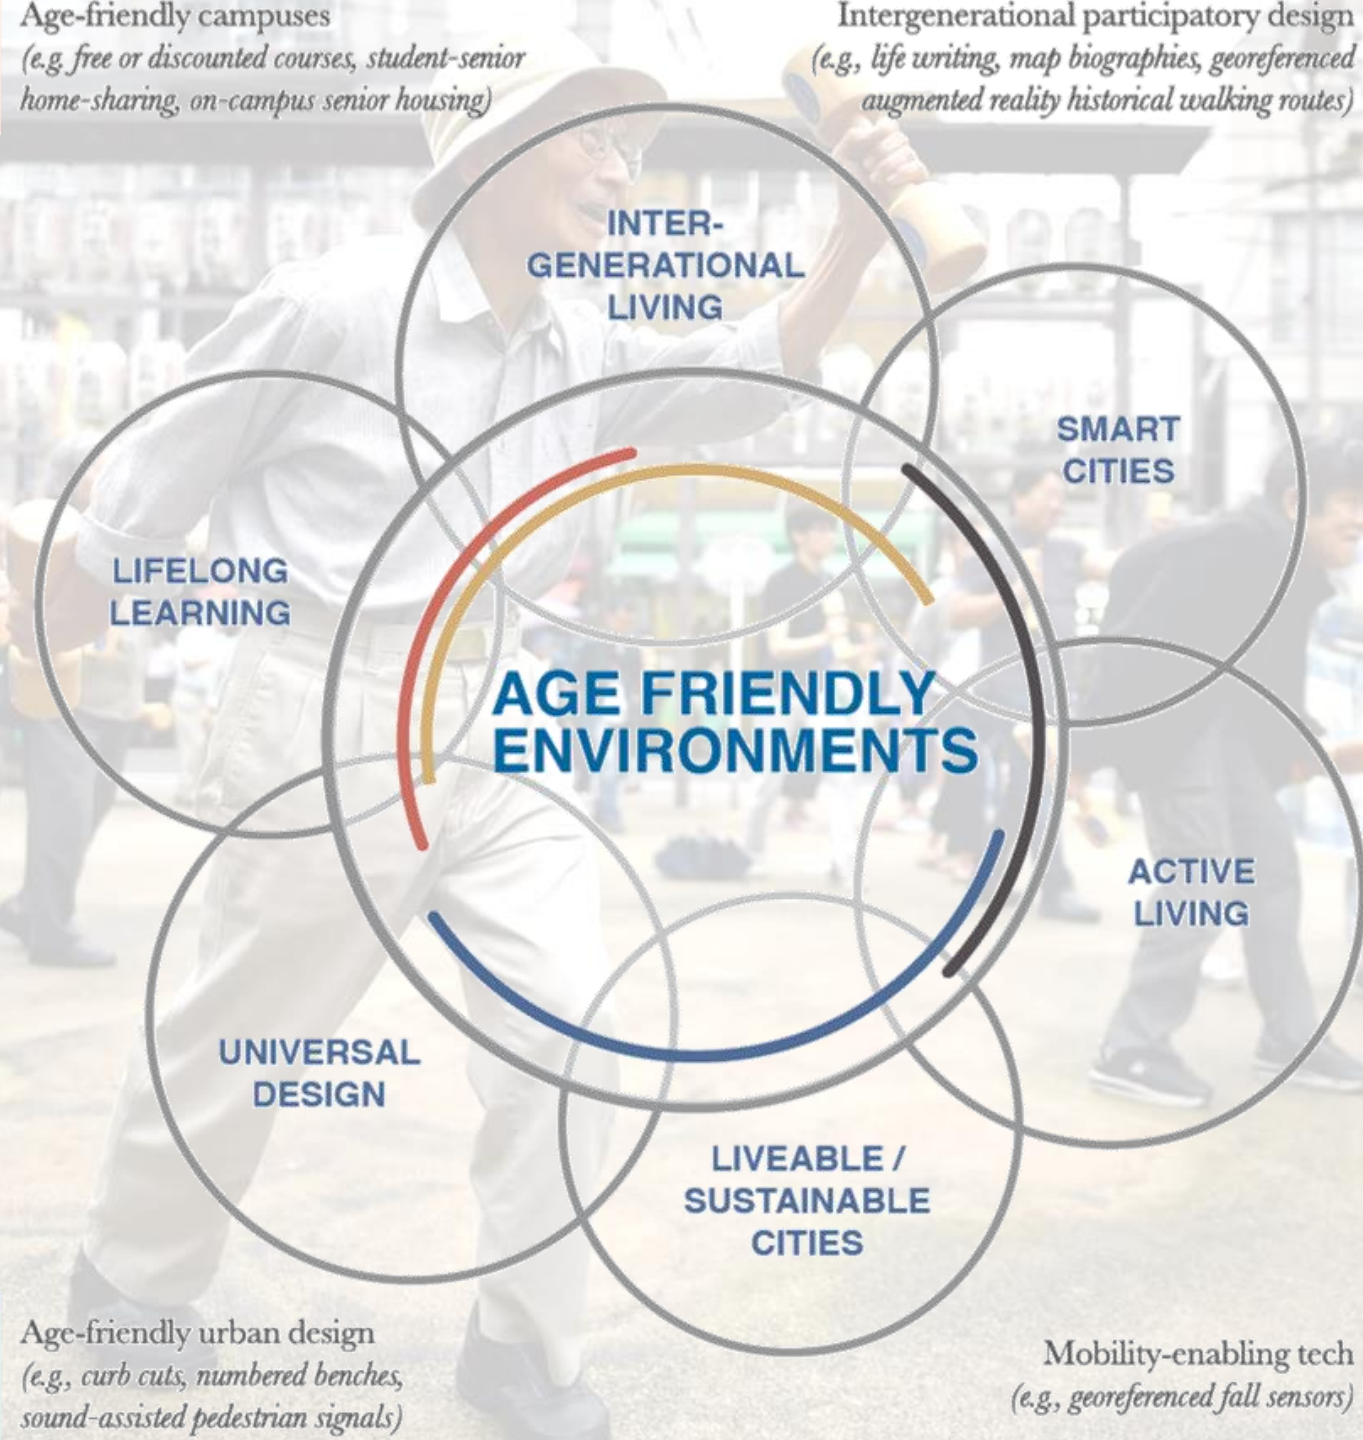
Age-friendly campuses
(e.g. free or discounted courses, student-senior home-sharing, on-campus senior housing)

Intergenerational participatory design
(e.g., life writing, map biographies, georeferenced augmented reality historical walking routes)

INTER-GENERATIONAL LIVING

SMART CITIES

LIFELONG LEARNING

AGE FRIENDLY ENVIRONMENTS

ACTIVE LIVING

UNIVERSAL DESIGN

LIVEABLE / SUSTAINABLE CITIES

Age-friendly urban design
(e.g., curb cuts, numbered benches, sound-assisted pedestrian signals)

Mobility-enabling tech
(e.g., georeferenced fall sensors)